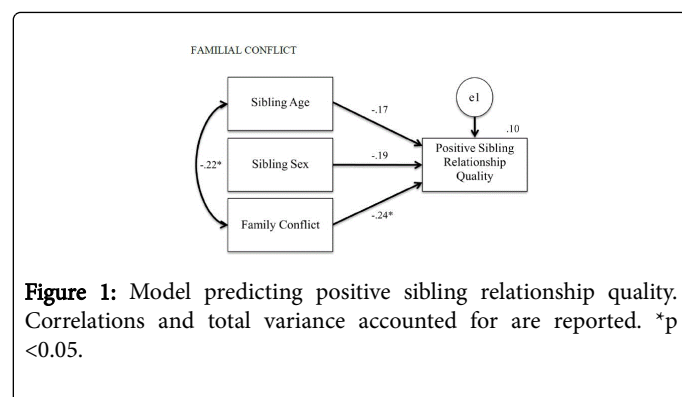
FAMILIAL CONFLICT

Sibling Age

-.17

e1

.10

-.22*

Sibling Sex

-.19

Positive Sibling Relationship Quality

Family Conflict

-.24*

Figure 1: Model predicting positive sibling relationship quality. Correlations and total variance accounted for are reported. *p <0.05.